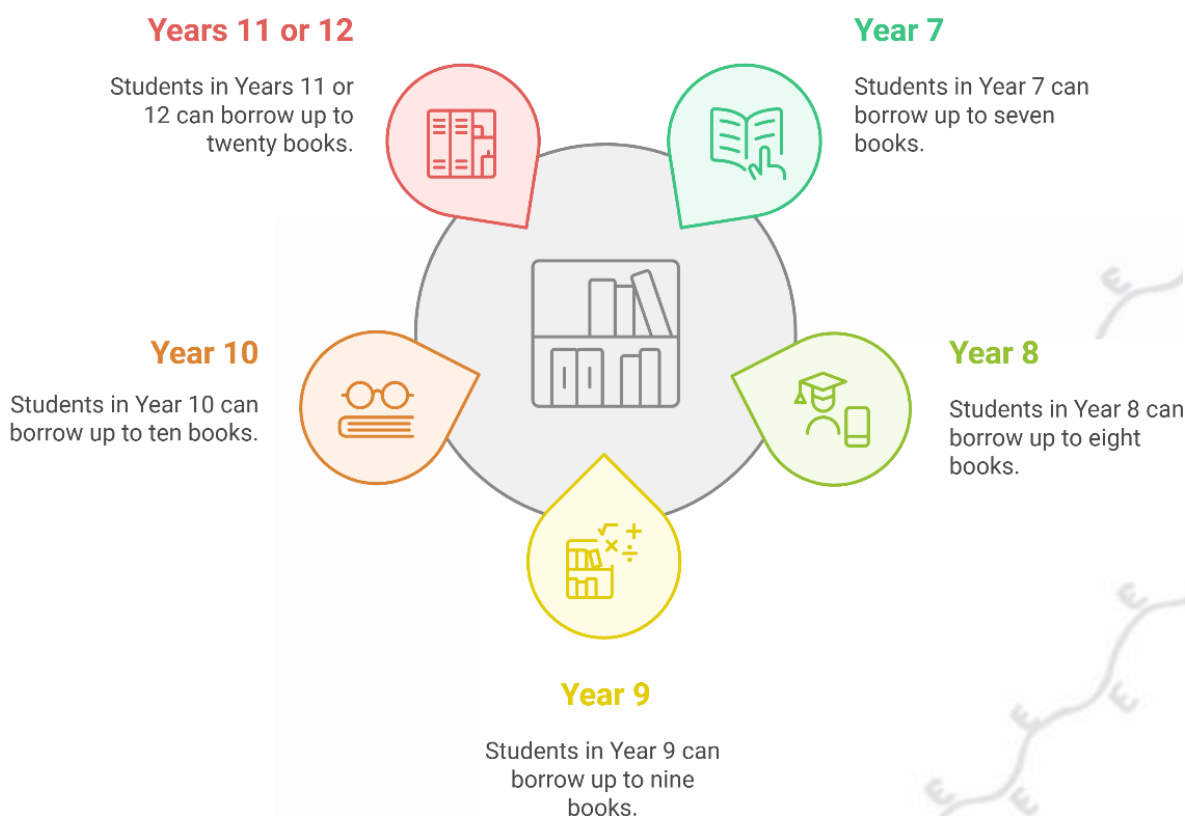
Years 11 or 12

Students in Years 11 or 12 can borrow up to twenty books.

Year 7

Students in Year 7 can borrow up to seven books.

Year 10

Students in Year 10 can borrow up to ten books.

Year 8

Students in Year 8 can borrow up to eight books.

Year 9

Students in Year 9 can borrow up to nine books.